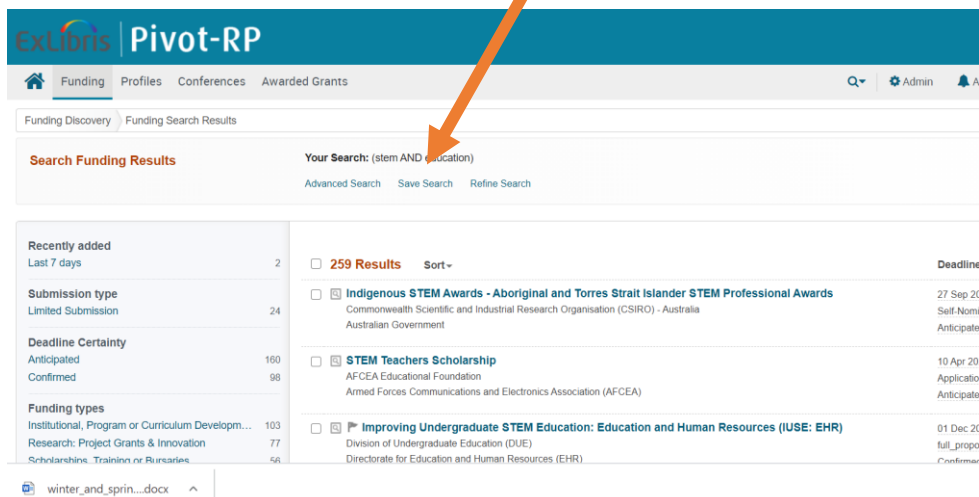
ExLibris | Pivot-RP

Funding Profiles Conferences Awarded Grants

Admin A

Funding Discovery Funding Search Results

Search Funding Results

Your Search: (stem AND education)

Advanced Search Save Search Refine Search

Recently added
Last 7 days 2

Submission type
Limited Submission 24

Deadline Certainty
Anticipated 160
Confirmed 98

Funding types
Institutional, Program or Curriculum Developm... 103
Research: Project Grants & Innovation 77
Scholarships, Training or Bursaries 56

259 Results Sort

Deadline

Indigenous STEM Awards - Aboriginal and Torres Strait Islander STEM Professional Awards
Commonwealth Scientific and Industrial Research Organisation (CSIRO) - Australia
Australian Government

27 Sep 2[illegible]
Self-Nomi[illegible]
Anticipate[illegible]

STEM Teachers Scholarship
AFCEA Educational Foundation
Armed Forces Communications and Electronics Association (AFCEA)

10 Apr 2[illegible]
Application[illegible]
Anticipate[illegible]

Improving Undergraduate STEM Education: Education and Human Resources (IUSE: EHR)
Division of Undergraduate Education (DUE)
Directorate for Education and Human Resources (EHR)

01 Dec 2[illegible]
full_propo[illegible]
Confirmed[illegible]

winter_and_sprin....docx